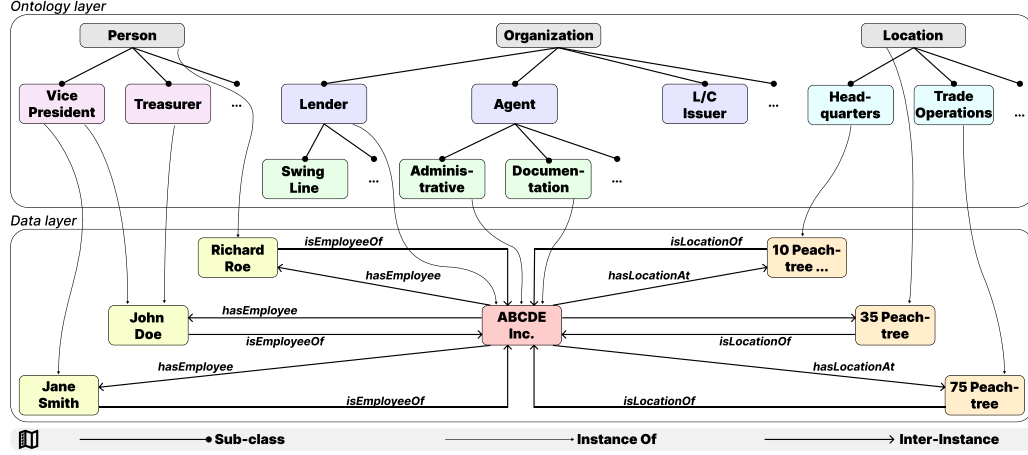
Ontology layer

Person

Organization

Location

Vice President

Treasurer

...

Lender

Agent

L/C Issuer

...

Headquarters

Trade Operations

...

Swing Line

...

Administrative

Documentation

...

Data layer

Richard Roe

isEmployeeOf

hasEmployee

isLocationOf

hasLocationAt

10 Peachtree ...

John Doe

hasEmployee

isEmployeeOf

ABCDE Inc.

35 Peachtree

isLocationOf

hasEmployee

hasLocationAt

Jane Smith

isEmployeeOf

isLocationOf

75 Peachtree

Sub-class

Instance Of

Inter-Instance